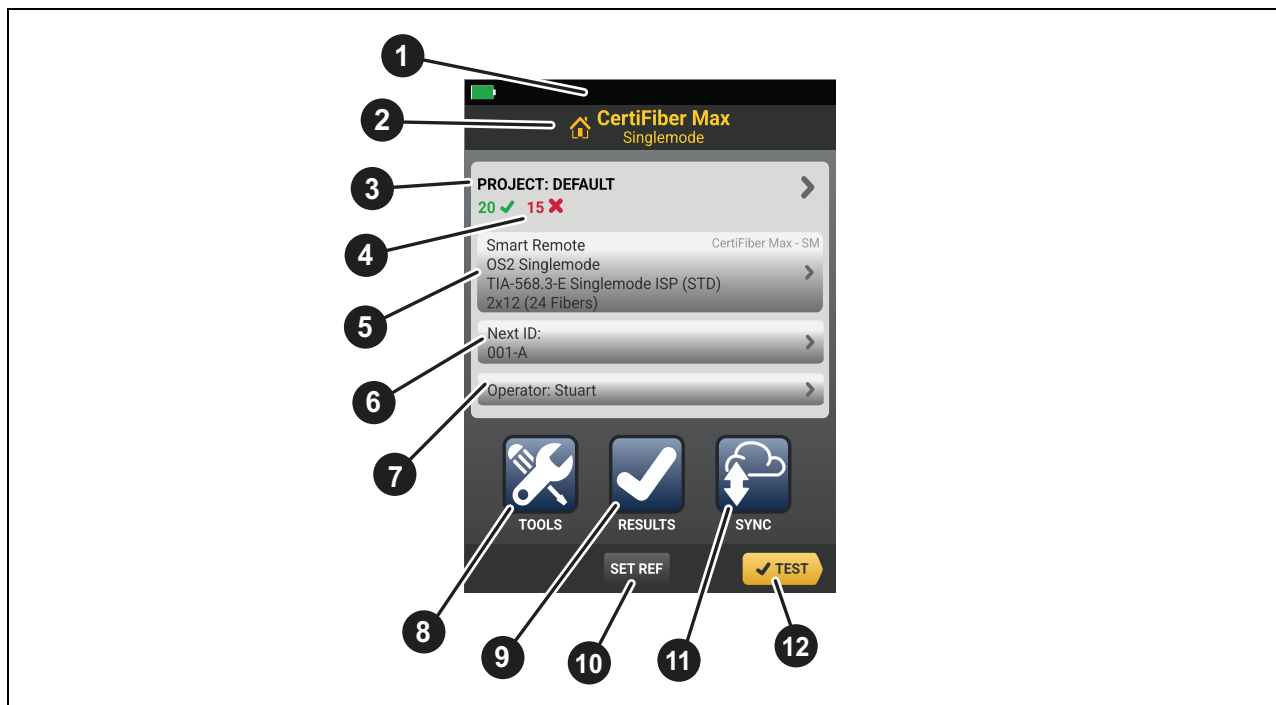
1
2
CertiFiber Max
Singlemode
3
PROJECT: DEFAULT
20 ✓ 15 ✗
4
Smart Remote
CertiFiber Max - SM
OS2 Singlemode
TIA-568.3-E Singlemode ISP (STD)
2x12 (24 Fibers)
5
Next ID:
001-A
6
Operator: Stuart
7
TOOLS
RESULTS
SYNC
SET REF
TEST
8
9
10
11
12